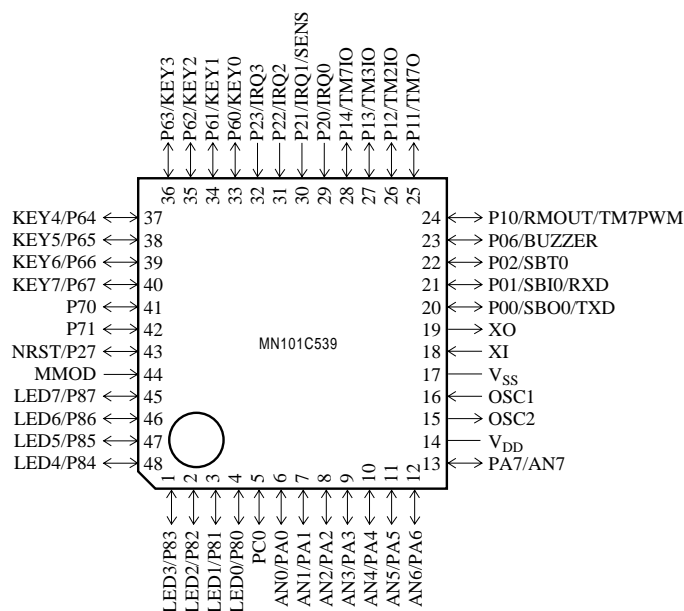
P63/KEY3
P62/KEY2
P61/KEY1
P60/KEY0
P23/IRQ3
P22/IRQ2
P21/IRQ1/SENS
P20/IRQ0
P14/TM7IO
P13/TM3IO
P12/TM2IO
P11/TM7O

36 35 34 33 32 31 30 29 28 27 26 25

KEY4/P64 37
KEY5/P65 38
KEY6/P66 39
KEY7/P67 40
P70 41
P71 42
NRST/P27 43
MMOD 44
LED7/P87 45
LED6/P86 46
LED5/P85 47
LED4/P84 48

24 P10/RMOUT/TM7PWM
23 P06/BUZZER
22 P02/SBT0
21 P01/SBI0/RXD
20 P00/SBO0/TXD
19 XO
18 XI
17 $V_{SS}$
16 OSC1
15 OSC2
14 $V_{DD}$
13 PA7/AN7

MN101C539

1 2 3 4 5 6 7 8 9 10 11 12

LED3/P83
LED2/P82
LED1/P81
LED0/P80
PC0
AN0/PA0
AN1/PA1
AN2/PA2
AN3/PA3
AN4/PA4
AN5/PA5
AN6/PA6